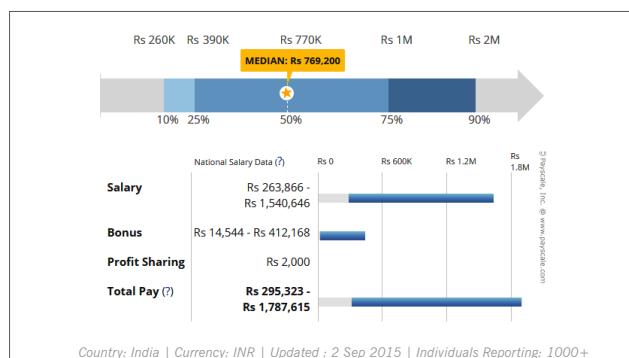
Rs 260K Rs 390K Rs 770K Rs 1M Rs 2M

MEDIAN: Rs 769,200

10% 25% 50% 75% 90%

| National Salary Data (?) | | Rs 0 Rs 600K Rs 1.2M Rs 1.8M |
|---|---|---|
| Salary | Rs 263,866 - Rs 1,540,646 | |
| Bonus | Rs 14,544 - Rs 412,168 | |
| Profit Sharing | Rs 2,000 | |
| Total Pay (?) | Rs 295,323 - Rs 1,787,615 | |

© PayScale, Inc. @ www.payscale.com

Country: India | Currency: INR | Updated : 2 Sep 2015 | Individuals Reporting: 1000+